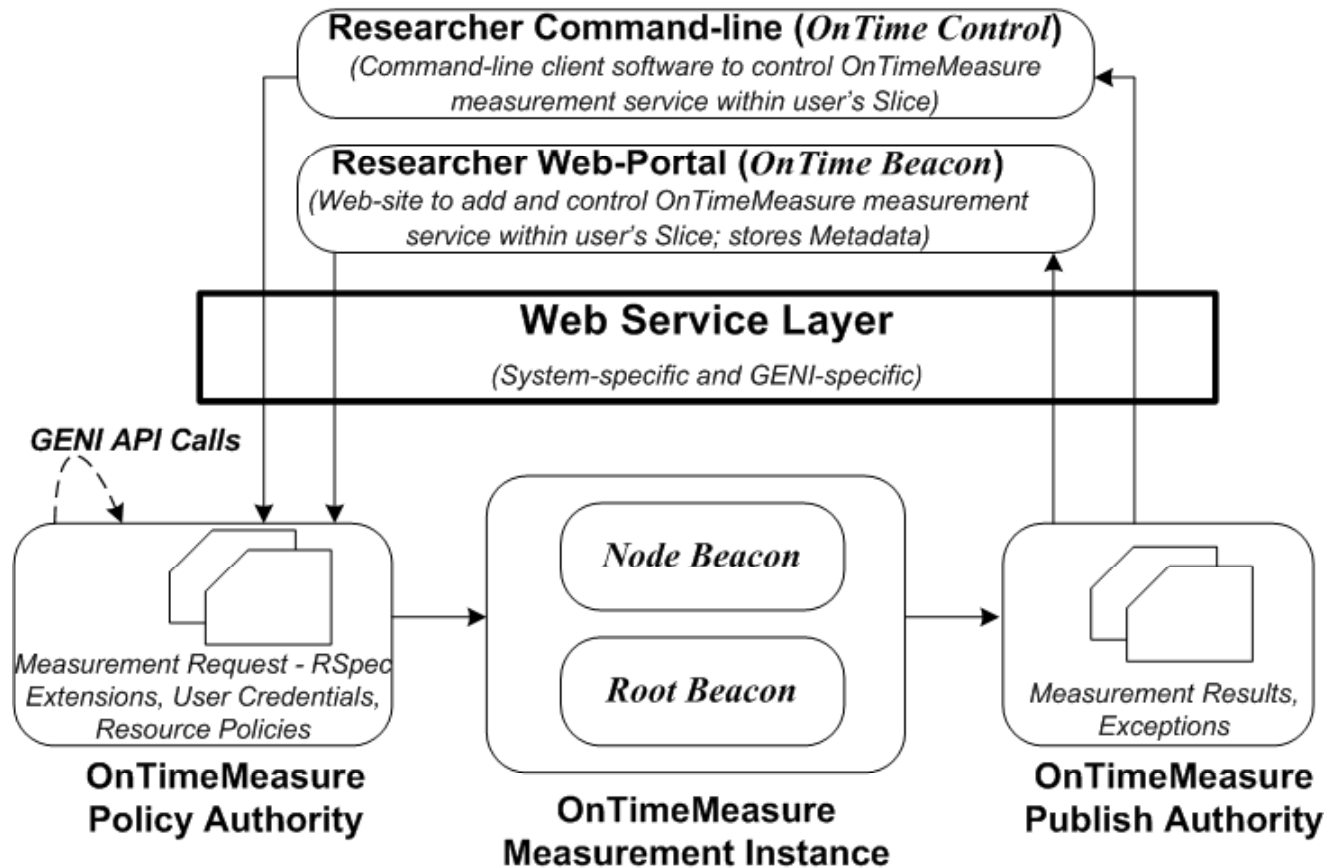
Researcher Command-line (OnTime Control)
(Command-line client software to control OnTimeMeasure measurement service within user's Slice)

Researcher Web-Portal (OnTime Beacon)
(Web-site to add and control OnTimeMeasure measurement service within user's Slice; stores Metadata)

Web Service Layer
(System-specific and GENI-specific)

GENI API Calls

Measurement Request - RSpec Extensions, User Credentials, Resource Policies

OnTimeMeasure Policy Authority

Node Beacon

Root Beacon

OnTimeMeasure Measurement Instance

Measurement Results, Exceptions

OnTimeMeasure Publish Authority